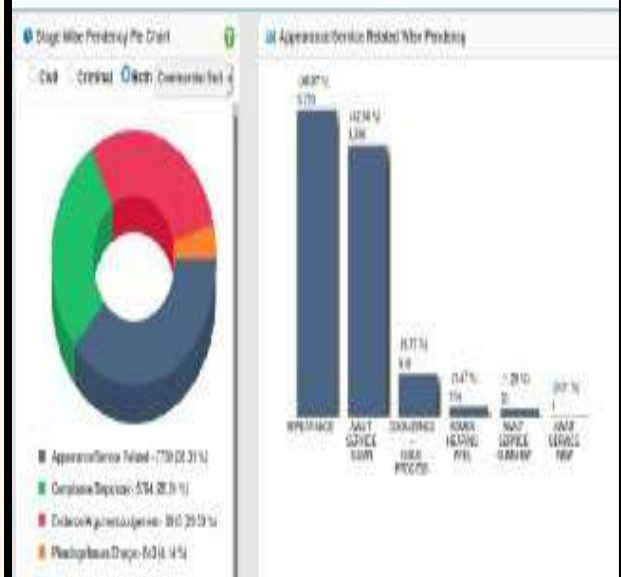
Stage Wise Pendency Pie Chart

Civil Criminal Both Commercial Suit

Appearance/Service Related - 7739 (32.31 %)

Compliance/Steps/ - 5794 (28.3 %)

Evidence/Arguments/Judgement - 5960 (29.53 %)

Pleadings/Issues/Charge - 543 (4 %)

Appearance/Service Related Wise Pendency

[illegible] %
5,773

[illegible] %
5,366

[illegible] %
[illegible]

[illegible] %
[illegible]

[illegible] %
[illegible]

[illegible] %
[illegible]

APPEARANCE

AWAIT SERVICE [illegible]

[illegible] - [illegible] PROCESS

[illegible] HEARING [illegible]

AWAIT SERVICE SUMMONS

AWAIT SERVICE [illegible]